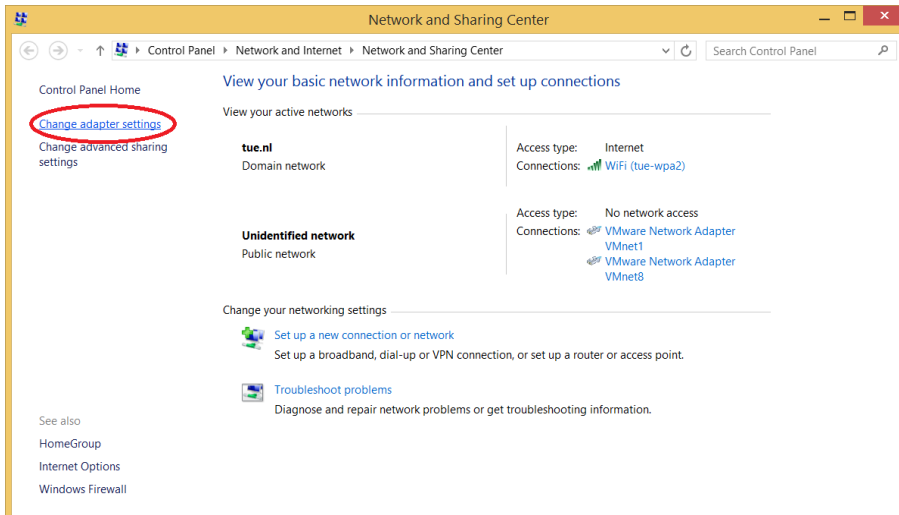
Network and Sharing Center

Control Panel ▸ Network and Internet ▸ Network and Sharing Center

Search Control Panel

Control Panel Home

Change adapter settings

Change advanced sharing settings

View your basic network information and set up connections

View your active networks

tue.nl
Domain network

Access type: Internet
Connections: WiFi (tue-wpa2)

Unidentified network
Public network

Access type: No network access
Connections: VMware Network Adapter VMnet1
VMware Network Adapter VMnet8

Change your networking settings

Set up a new connection or network
Set up a broadband, dial-up or VPN connection, or set up a router or access point.

Troubleshoot problems
Diagnose and repair network problems or get troubleshooting information.

See also

HomeGroup

Internet Options

Windows Firewall